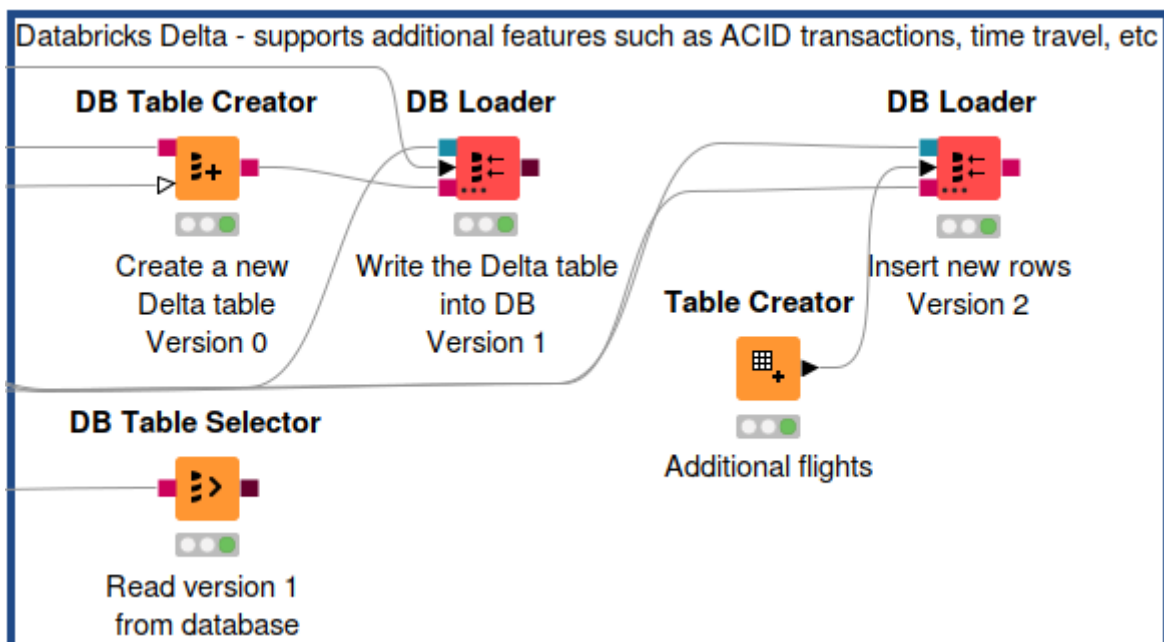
Databricks Delta - supports additional features such as ACID transactions, time travel, etc

DB Table Creator

Create a new Delta table Version 0

DB Loader

Write the Delta table into DB Version 1

DB Loader

Insert new rows Version 2

Table Creator

Additional flights

DB Table Selector

Read version 1 from database